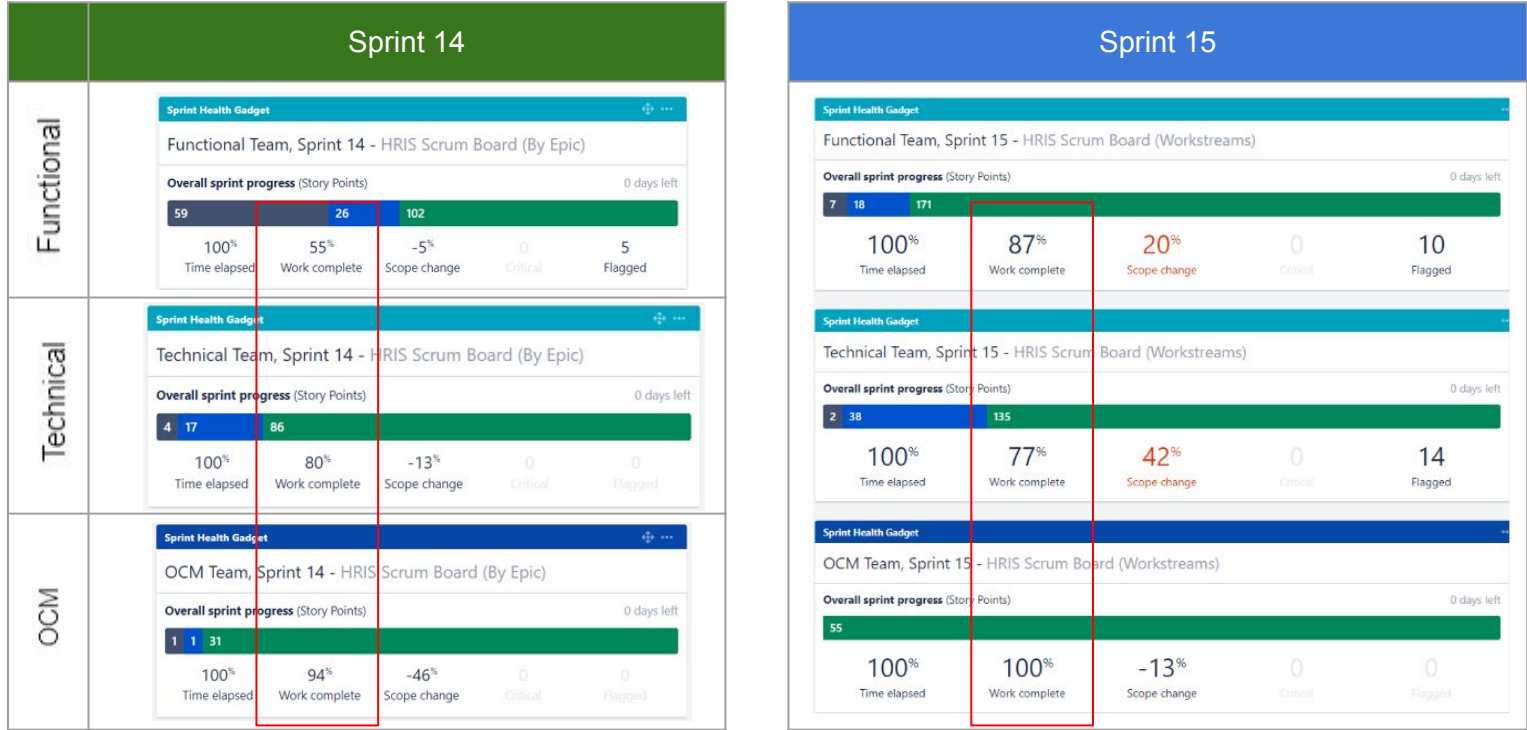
|  | Sprint 14 |
|---|---|
| Functional | Sprint Health Gadget<br>Functional Team, Sprint 14 - HRIS Scrum Board (By Epic)<br>Overall sprint progress (Story Points) 0 days left<br>59 26 102<br>100% Time elapsed · 55% Work complete · -5% Scope change · 0 Critical · 5 Flagged |
| Technical | Sprint Health Gadget<br>Technical Team, Sprint 14 - HRIS Scrum Board (By Epic)<br>Overall sprint progress (Story Points) 0 days left<br>4 17 86<br>100% Time elapsed · 80% Work complete · -13% Scope change · 0 Critical · 0 Flagged |
| OCM | Sprint Health Gadget<br>OCM Team, Sprint 14 - HRIS Scrum Board (By Epic)<br>Overall sprint progress (Story Points) 0 days left<br>1 1 31<br>100% Time elapsed · 94% Work complete · -46% Scope change · 0 Critical · 0 Flagged |

Sprint 15

Sprint Health Gadget
Functional Team, Sprint 15 - HRIS Scrum Board (Workstreams)
Overall sprint progress (Story Points) 0 days left
7 18 171
100% Time elapsed · 87% Work complete · 20% Scope change · 0 Critical · 10 Flagged

Sprint Health Gadget
Technical Team, Sprint 15 - HRIS Scrum Board (Workstreams)
Overall sprint progress (Story Points) 0 days left
2 38 135
100% Time elapsed · 77% Work complete · 42% Scope change · 0 Critical · 14 Flagged

Sprint Health Gadget
OCM Team, Sprint 15 - HRIS Scrum Board (Workstreams)
Overall sprint progress (Story Points) 0 days left
55
100% Time elapsed · 100% Work complete · -13% Scope change · 0 Critical · 0 Flagged